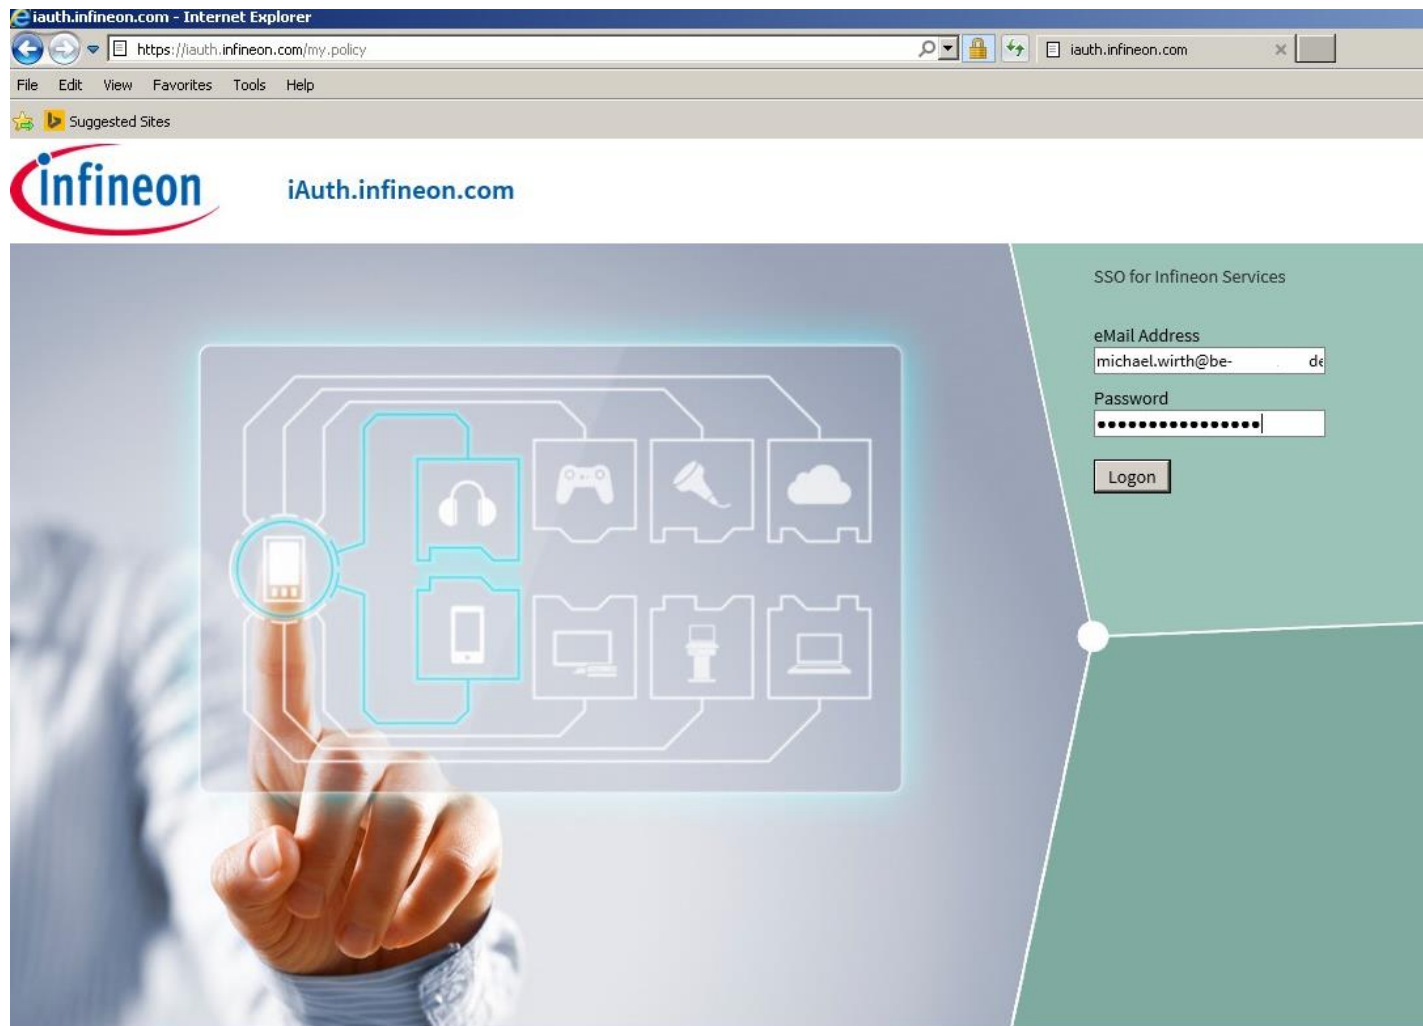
iauth.infineon.com - Internet Explorer

https://iauth.infineon.com/my.policy

iauth.infineon.com

File Edit View Favorites Tools Help

Suggested Sites

infineon

iAuth.infineon.com

SSO for Infineon Services

eMail Address

michael.wirth@be- de

Password

•••••••••••••••••

Logon